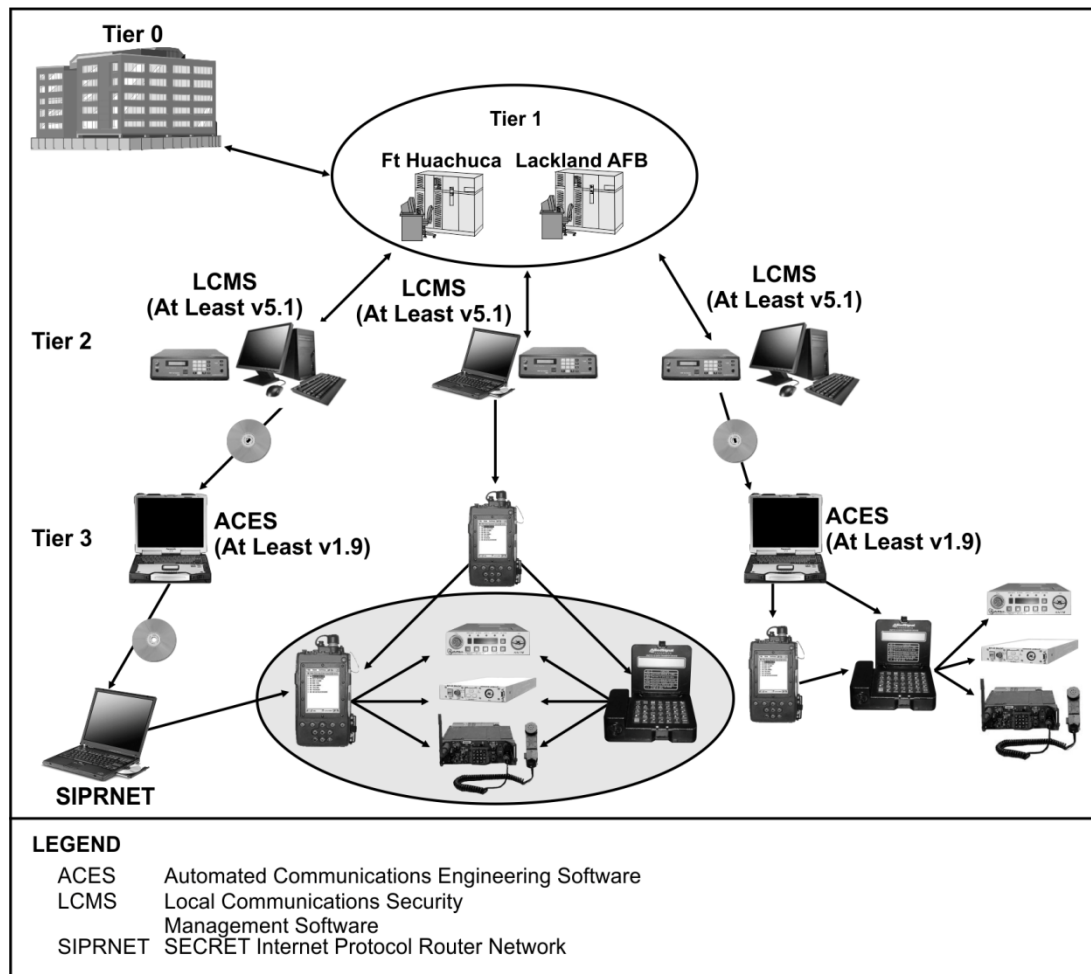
Tier 0

Tier 1

Ft Huachuca

Lackland AFB

LCMS
(At Least v5.1)

LCMS
(At Least v5.1)

LCMS
(At Least v5.1)

Tier 2

Tier 3

ACES
(At Least v1.9)

ACES
(At Least v1.9)

SIPRNET

LEGEND

| | |
|---|---|
| ACES | Automated Communications Engineering Software |
| LCMS | Local Communications Security Management Software |
| SIPRNET | SECRET Internet Protocol Router Network |